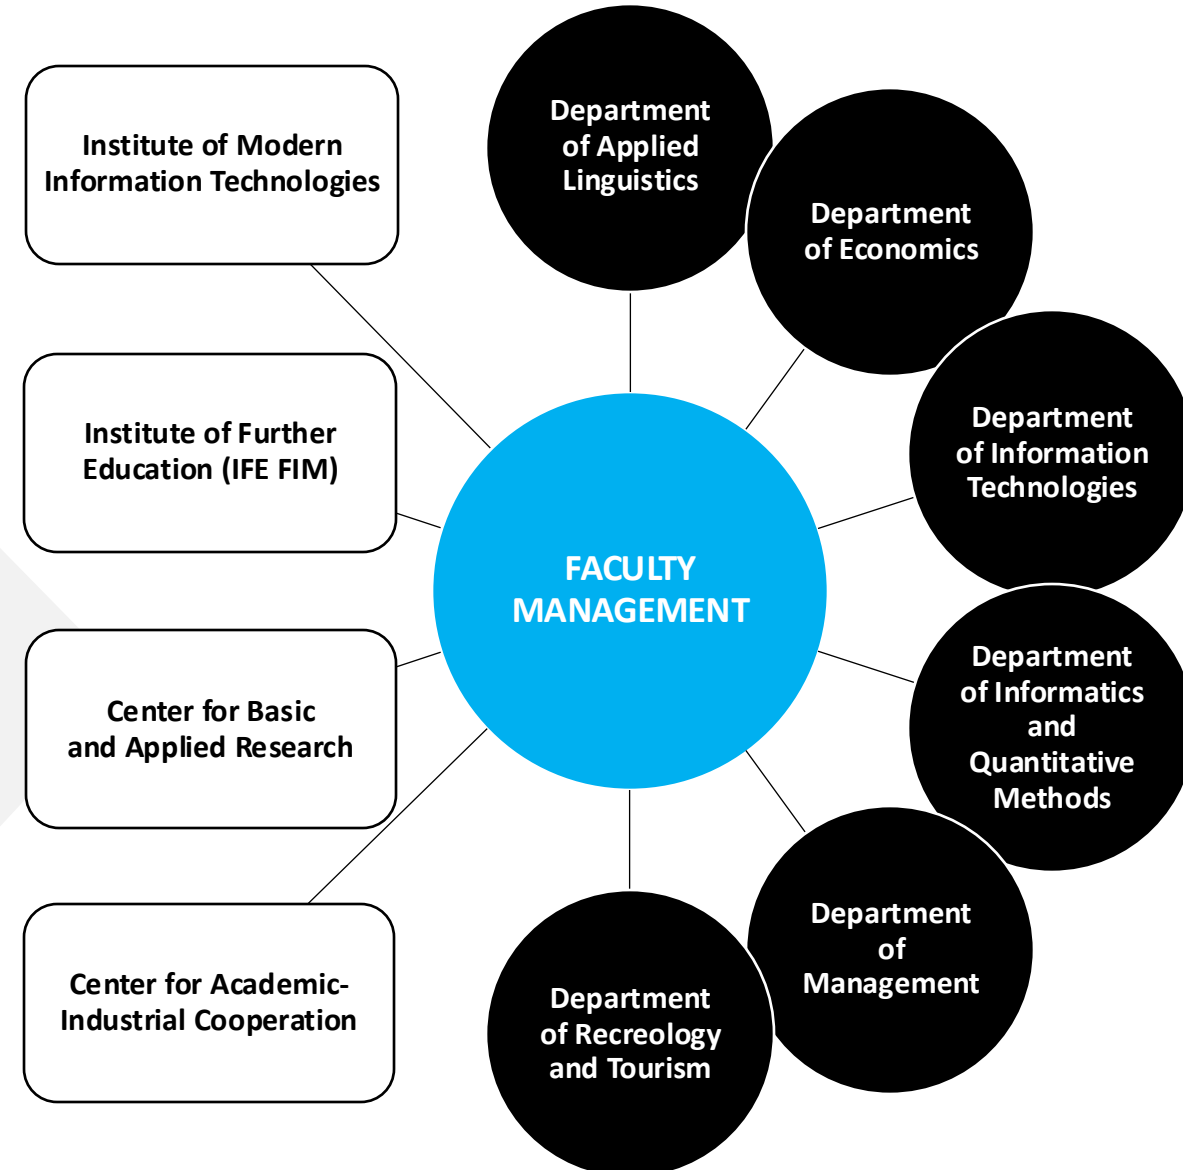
Institute of Modern Information Technologies

Institute of Further Education (IFE FIM)

Center for Basic and Applied Research

Center for Academic-Industrial Cooperation

Department of Applied Linguistics

Department of Economics

Department of Information Technologies

FACULTY MANAGEMENT

Department of Informatics and Quantitative Methods

Department of Management

Department of Recreology and Tourism